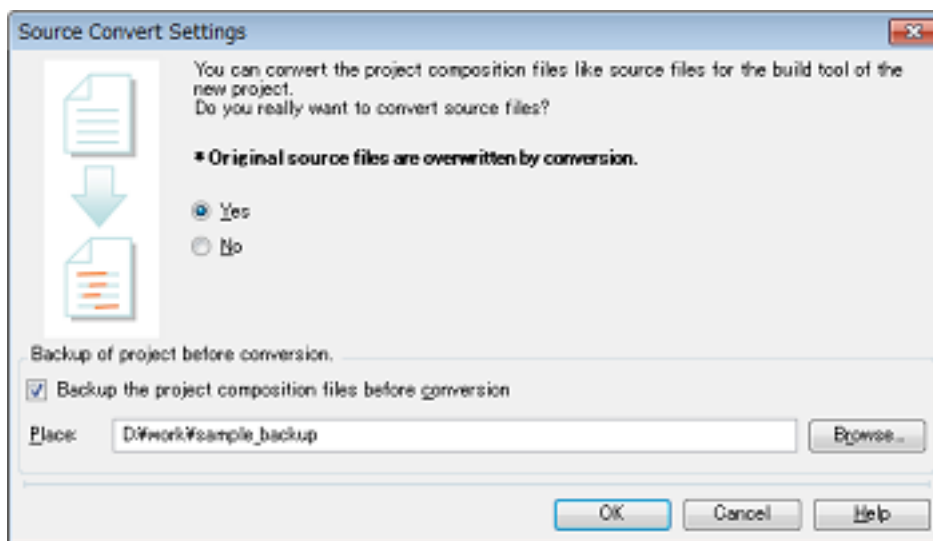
Source Convert Settings

You can convert the project composition files like source files for the build tool of the new project.
Do you really want to convert source files?

* Original source files are overwritten by conversion.

Yes

No

Backup of project before conversion.

Backup the project composition files before conversion

Place: D:¥work¥sample_backup

Browse...

OK

Cancel

Help